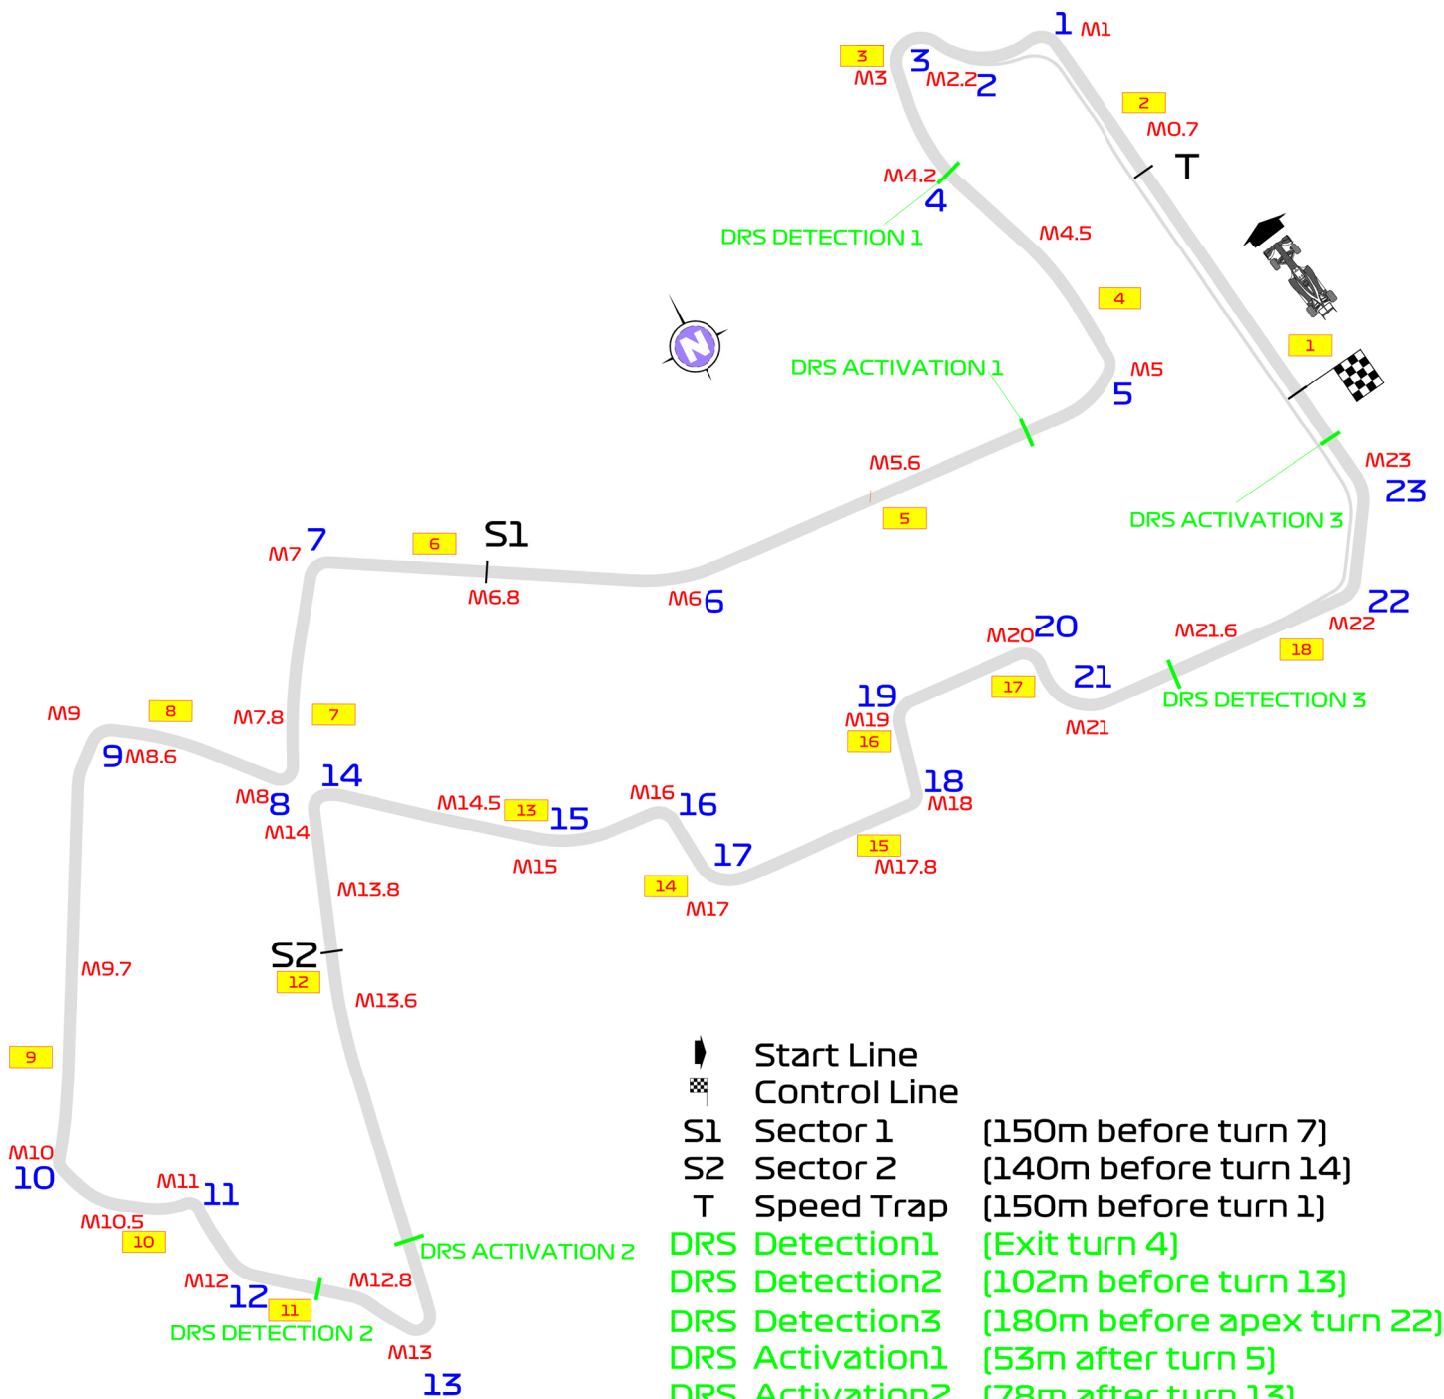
1 M1
3
M3
3 M2.2 2
2
M0.7
T
M4.2
4
DRS DETECTION 1
M4.5
4
DRS ACTIVATION 1
1
M5
5
M23
23
M5.6
5
DRS ACTIVATION 3
6
S1
M7 7
M6.8
M6 6
M20 20
M21.6
22
M22
18
21
DRS DETECTION 3
17
M21
19
M19
16
M9
8
M7.8
7
9 M8.6
M8 8
M14
14
M14.5 13 15
M16 16
18
M18
15
M17.8
M15
17
14
M17
M13.8
M9.7
S2
12
M13.6
9
M10
10
M11 11
M10.5
10
DRS ACTIVATION 2
M12 12
11
M12.8
DRS DETECTION 2
M13
13

| | | |
|---|---|---|
| | Start Line | |
| | Control Line | |
| S1 | Sector 1 | (150m before turn 7) |
| S2 | Sector 2 | (140m before turn 14) |
| T | Speed Trap | (150m before turn 1) |
| DRS | Detection1 | (Exit turn 4) |
| DRS | Detection2 | (102m before turn 13) |
| DRS | Detection3 | (180m before apex turn 22) |
| DRS | Activation1 | (53m after turn 5) |
| DRS | Activation2 | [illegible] |